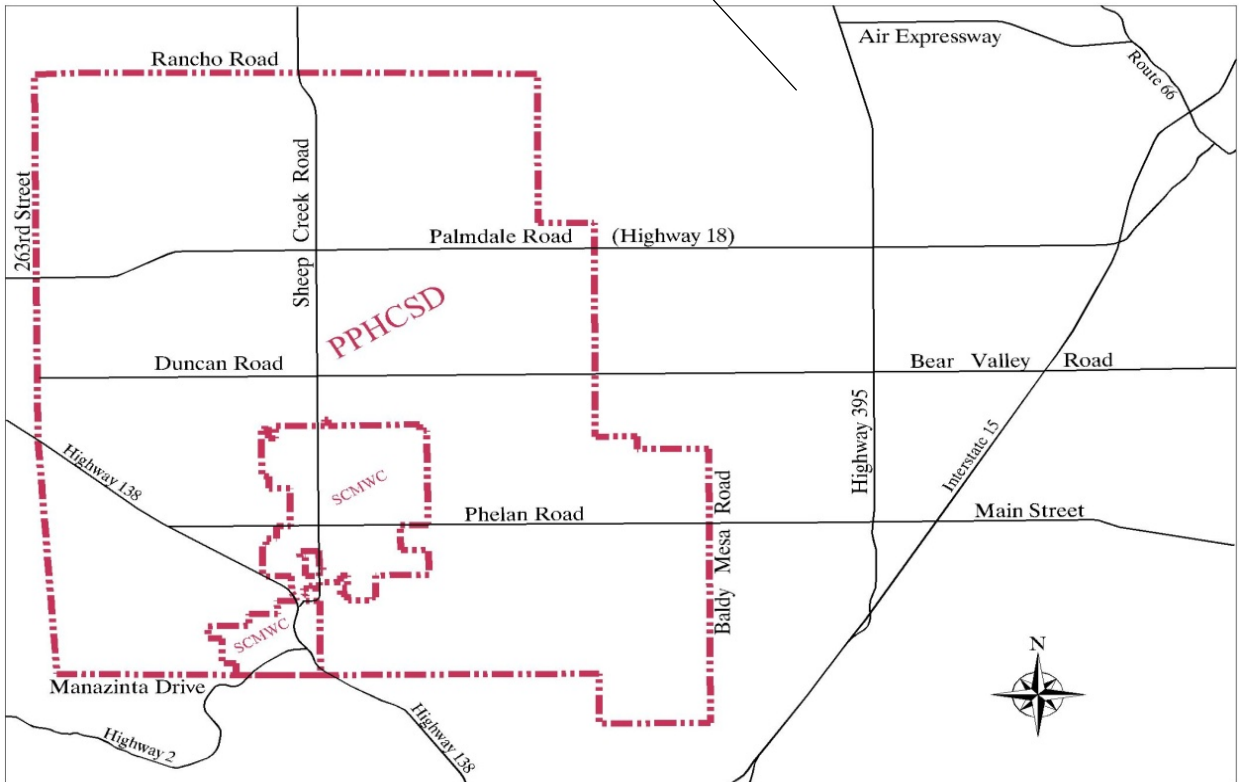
Air Expressway
Route 66
Rancho Road
263rd Street
Sheep Creek Road
Palmdale Road (Highway 18)
PPHCSD
Duncan Road
Bear Valley Road
Highway 395
Interstate 15
Highway 138
SCMWC
Phelan Road
Main Street
Baldy Mesa Road
SCMWC
N
Manazinta Drive
Highway 2
Highway 138